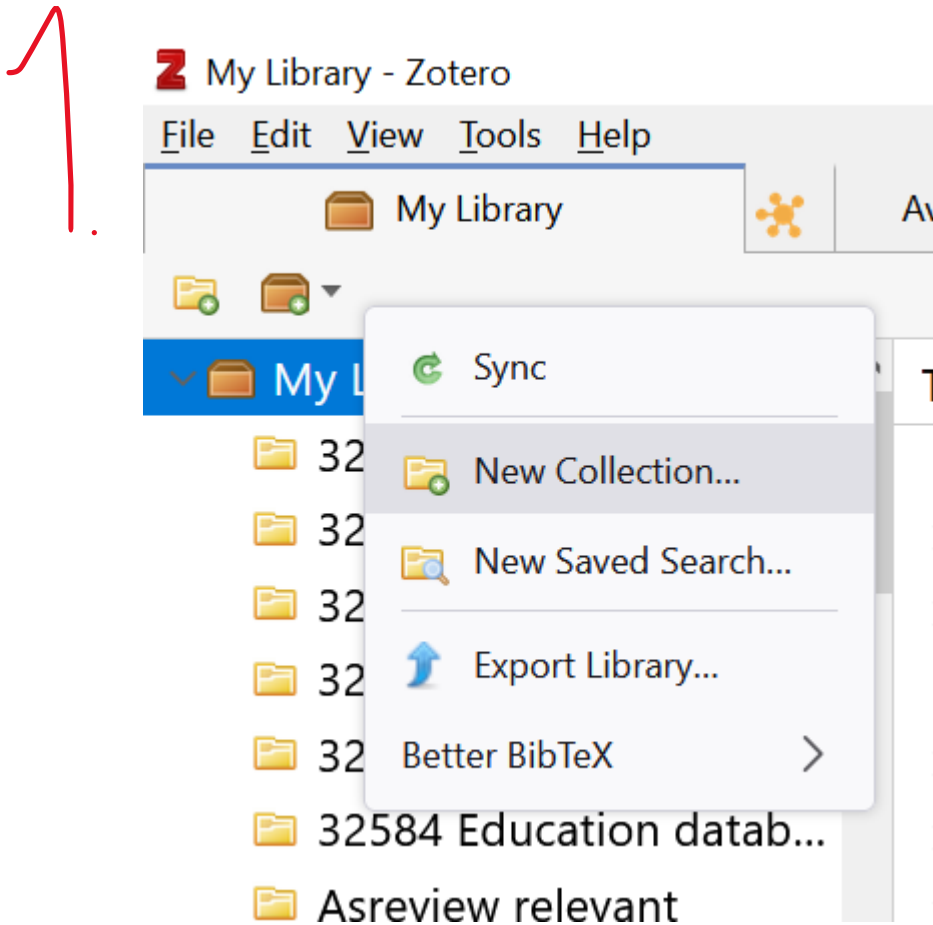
1.

My Library - Zotero

File Edit View Tools Help

My Library

Av

My L

32

32

32

32

32

32584 Education datab...

Asreview relevant

T

Sync

New Collection...

New Saved Search...

Export Library...

Better BibTeX